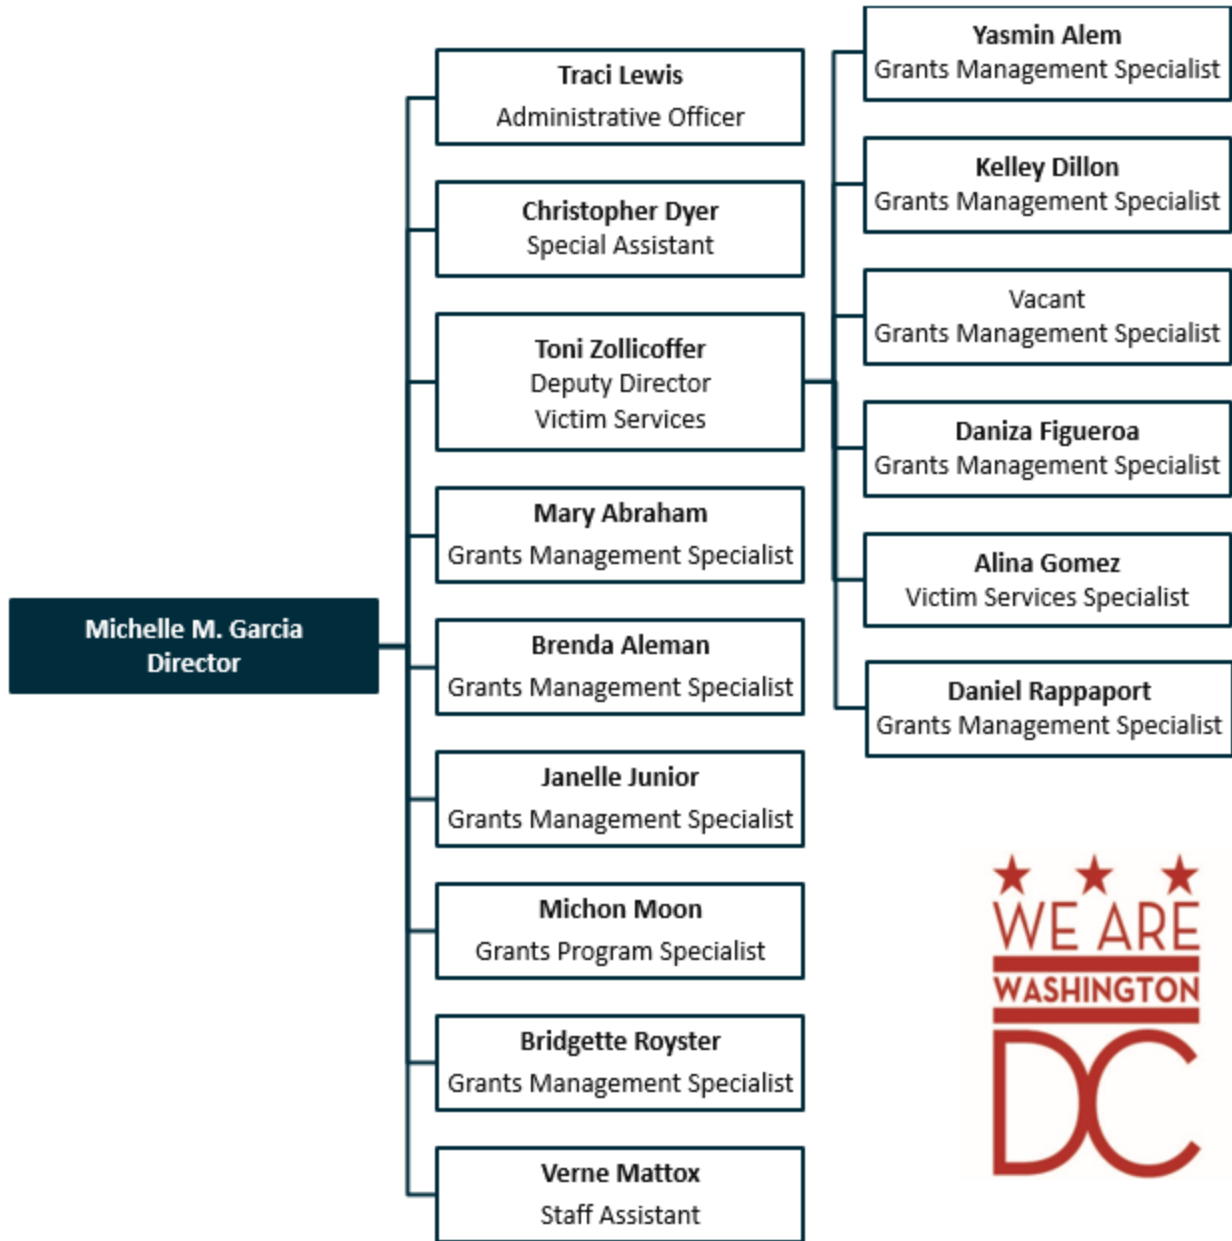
Michelle M. Garcia
Director

Traci Lewis
Administrative Officer

Christopher Dyer
Special Assistant

Toni Zollicoffer
Deputy Director
Victim Services

Mary Abraham
Grants Management Specialist

Brenda Aleman
Grants Management Specialist

Janelle Junior
Grants Management Specialist

Michon Moon
Grants Program Specialist

Bridgette Royster
Grants Management Specialist

Verne Mattox
Staff Assistant

Yasmin Alem
Grants Management Specialist

Kelley Dillon
Grants Management Specialist

Vacant
Grants Management Specialist

Daniza Figueroa
Grants Management Specialist

Alina Gomez
Victim Services Specialist

Daniel Rappaport
Grants Management Specialist

WE ARE
WASHINGTON
DC